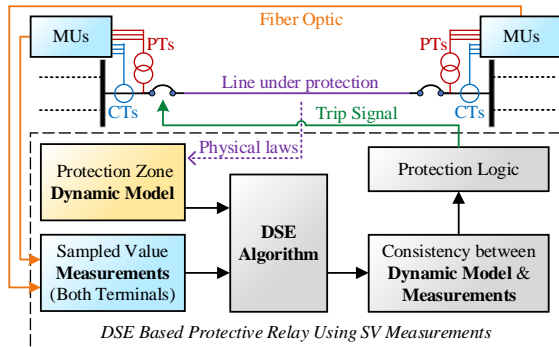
Fiber Optic

MUs

MUs

PTs

PTs

Line under protection

CTs

CTs

Trip Signal

Physical laws

Protection Zone **Dynamic Model**

**DSE Algorithm**

Protection Logic

Sampled Value **Measurements** (Both Terminals)

Consistency between **Dynamic Model** & **Measurements**

*DSE Based Protective Relay Using SV Measurements*